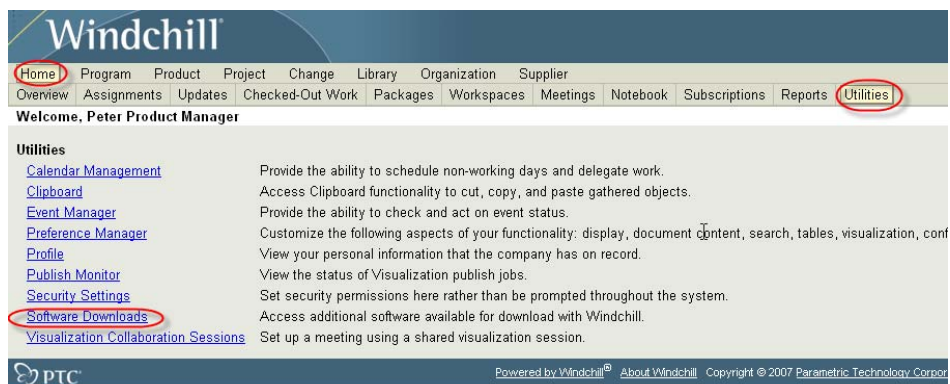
Windchill

Home Program Product Project Change Library Organization Supplier

Overview Assignments Updates Checked-Out Work Packages Workspaces Meetings Notebook Subscriptions Reports Utilities

Welcome, Peter Product Manager

Utilities

| | |
|---|---|
| Calendar Management | Provide the ability to schedule non-working days and delegate work. |
| Clipboard | Access Clipboard functionality to cut, copy, and paste gathered objects. |
| Event Manager | Provide the ability to check and act on event status. |
| Preference Manager | Customize the following aspects of your functionality: display, document content, search, tables, visualization, conf |
| Profile | View your personal information that the company has on record. |
| Publish Monitor | View the status of Visualization publish jobs. |
| Security Settings | Set security permissions here rather than be prompted throughout the system. |
| Software Downloads | Access additional software available for download with Windchill. |
| Visualization Collaboration Sessions | Set up a meeting using a shared visualization session. |

PTC

Powered by Windchill® About Windchill Copyright © 2007 Parametric Technology Corpor